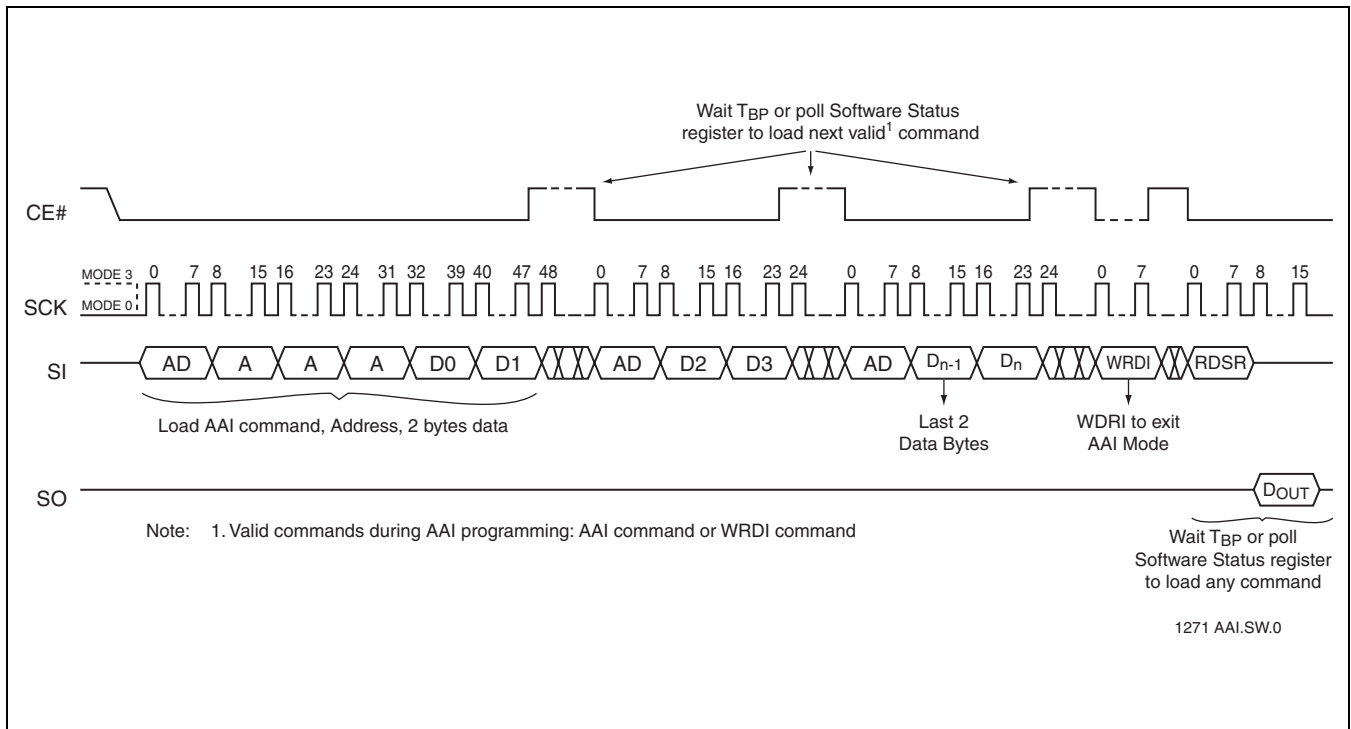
Wait $T_{BP}$ or poll Software Status register to load next valid$^1$ command

CE#

MODE 3
MODE 0

0 7 8 15 16 23 24 31 32 39 40 47 48 0 7 8 15 16 23 24 0 7 8 15 16 23 24 0 7 0 7 8 15

SCK

SI

AD A A A D0 D1 AD D2 D3 AD $D_{n-1}$ $D_n$ WRDI RDSR

Load AAI command, Address, 2 bytes data

Last 2 Data Bytes

WDRI to exit AAI Mode

SO

$D_{OUT}$

Note: 1. Valid commands during AAI programming: AAI command or WRDI command

Wait $T_{BP}$ or poll Software Status register to load any command

1271 AAI.SW.0